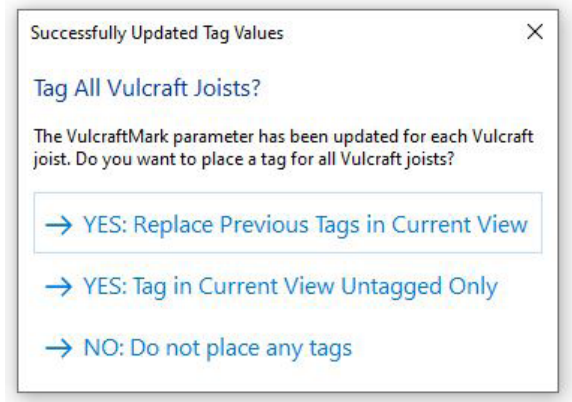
Successfully Updated Tag Values

×

Tag All Vulcraft Joists?

The VulcraftMark parameter has been updated for each Vulcraft joist. Do you want to place a tag for all Vulcraft joists?

→ YES: Replace Previous Tags in Current View

→ YES: Tag in Current View Untagged Only

→ NO: Do not place any tags